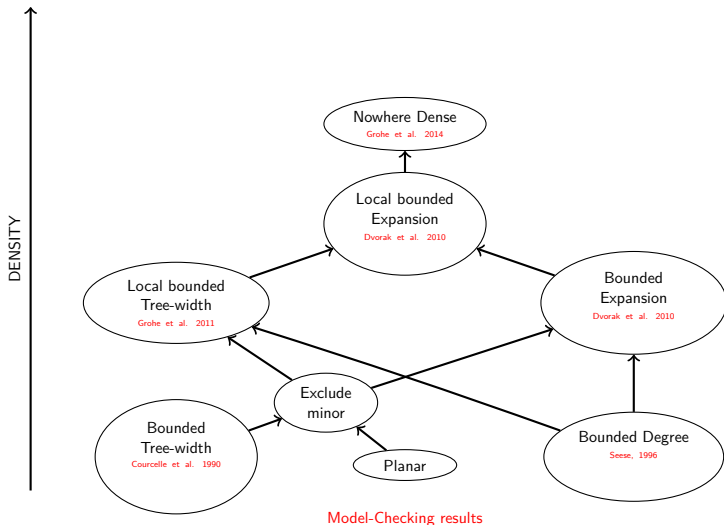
DENSITY

Nowhere Dense
Grohe et al. 2014

Local bounded Expansion
Dvorak et al. 2010

Local bounded Tree-width
Grohe et al. 2011

Bounded Expansion
Dvorak et al. 2010

Exclude minor

Bounded Tree-width
Courcelle et al. 1990

Planar

Bounded Degree
Seese, 1996

Model-Checking results